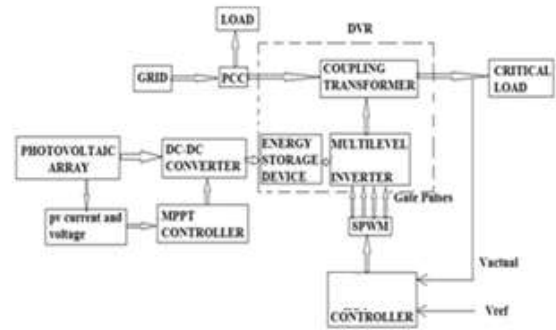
LOAD

DVR

GRID

PCC

COUPLING TRANSFORMER

CRITICAL LOAD

PHOTOVOLTAIC ARRAY

DC-DC CONVERTER

ENERGY STORAGE DEVICE

MULTILEVEL INVERTER

Gate Pulses

pv current and voltage

MPPT CONTROLLER

SPWM

Vactual

CONTROLLER

Vref